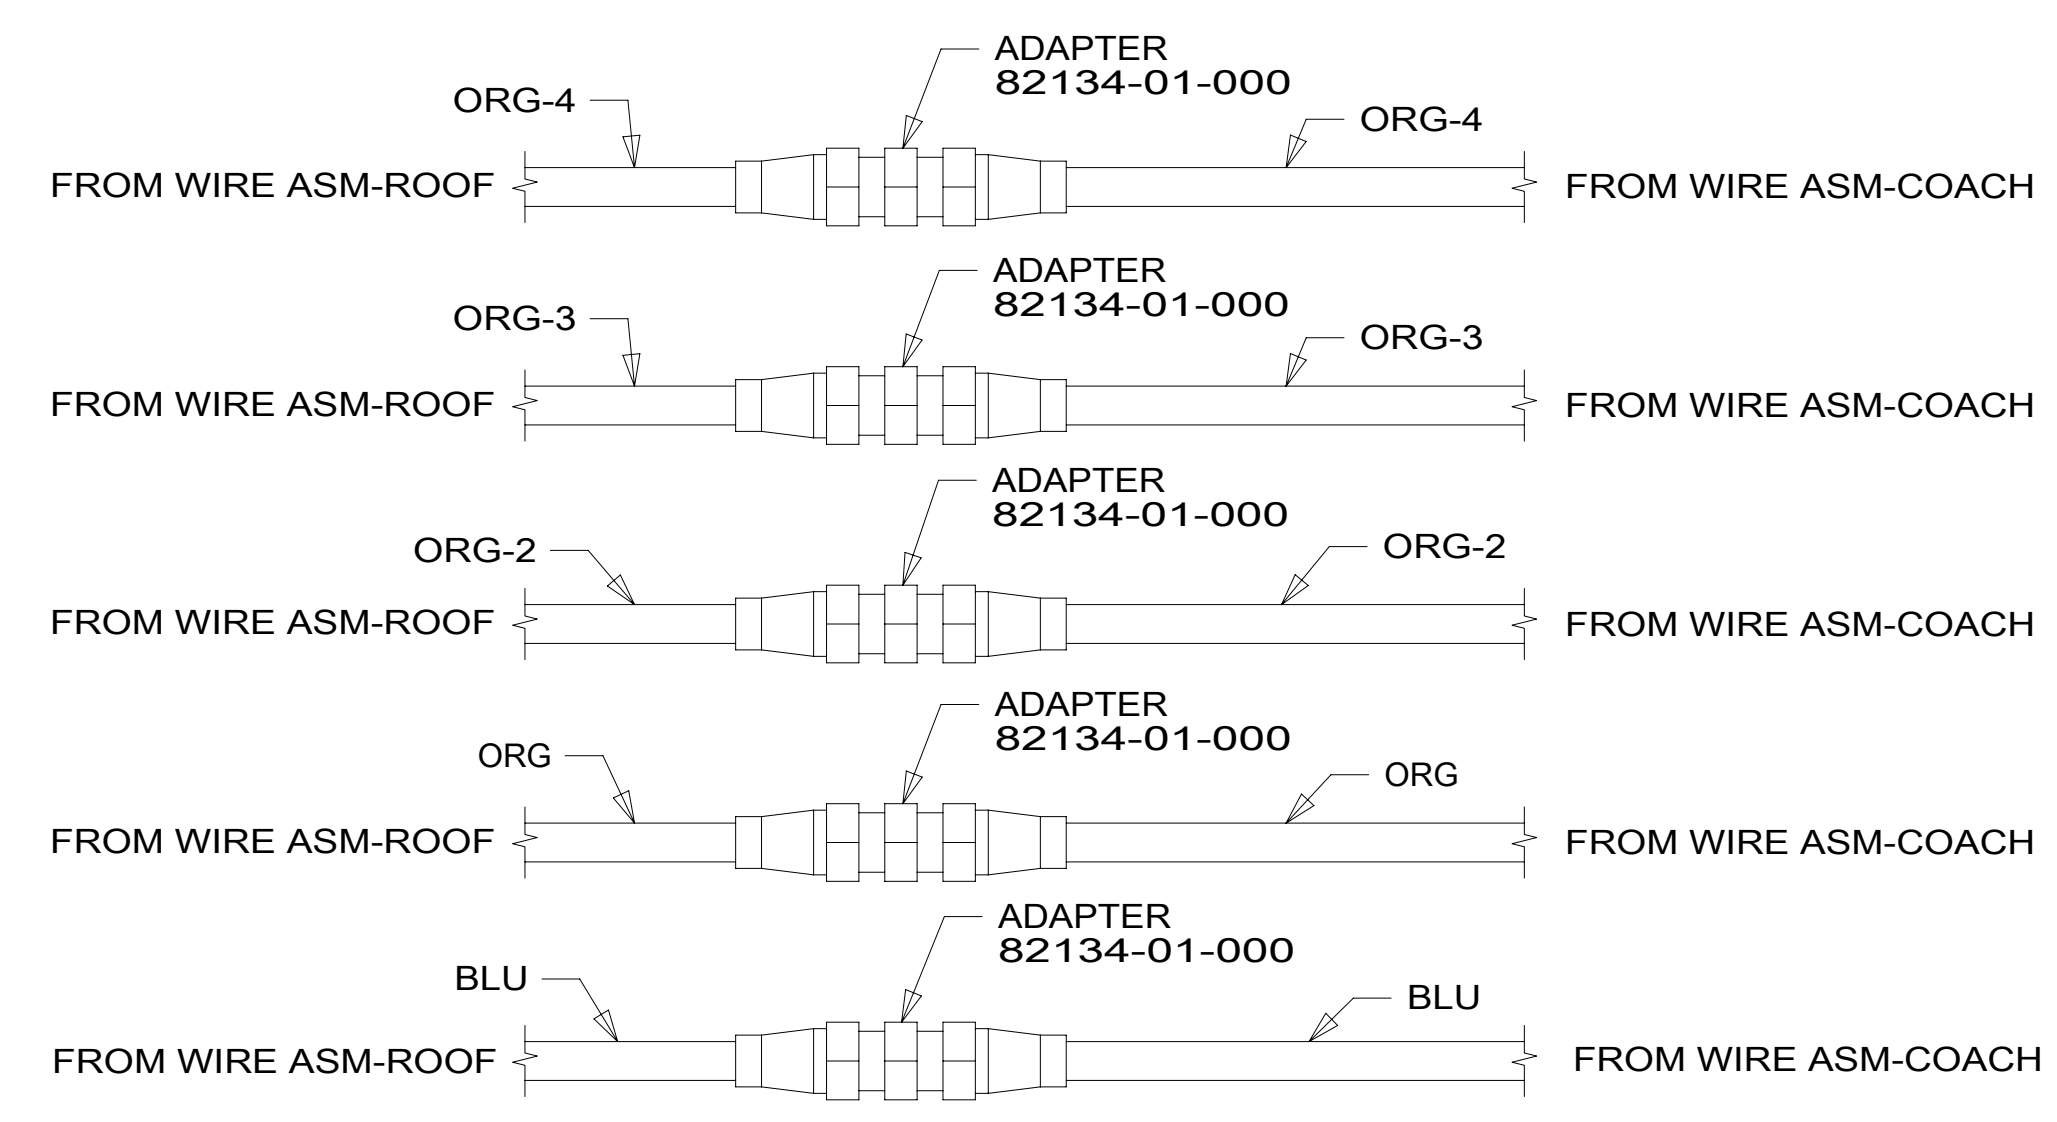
ADAPTER
82134-01-000

ORG-4

ORG-4

FROM WIRE ASM-ROOF

FROM WIRE ASM-COACH

ADAPTER
82134-01-000

ORG-3

ORG-3

FROM WIRE ASM-ROOF

FROM WIRE ASM-COACH

ADAPTER
82134-01-000

ORG-2

ORG-2

FROM WIRE ASM-ROOF

FROM WIRE ASM-COACH

ADAPTER
82134-01-000

ORG

ORG

FROM WIRE ASM-ROOF

FROM WIRE ASM-COACH

ADAPTER
82134-01-000

BLU

BLU

FROM WIRE ASM-ROOF

FROM WIRE ASM-COACH